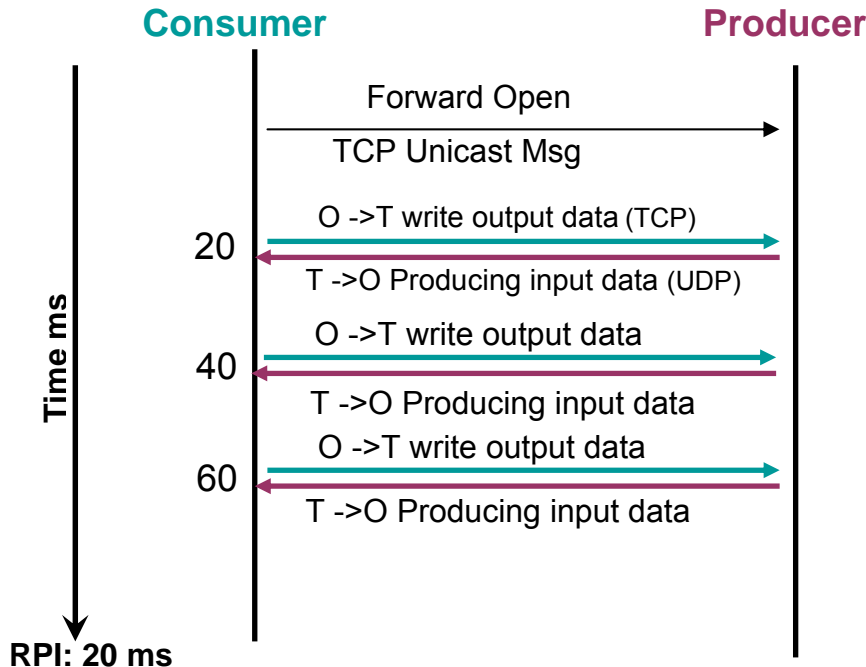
Consumer

Producer

Forward Open

TCP Unicast Msg

Time ms

O ->T write output data (TCP)

20

T ->O Producing input data (UDP)

O ->T write output data

40

T ->O Producing input data

O ->T write output data

60

T ->O Producing input data

RPI: 20 ms